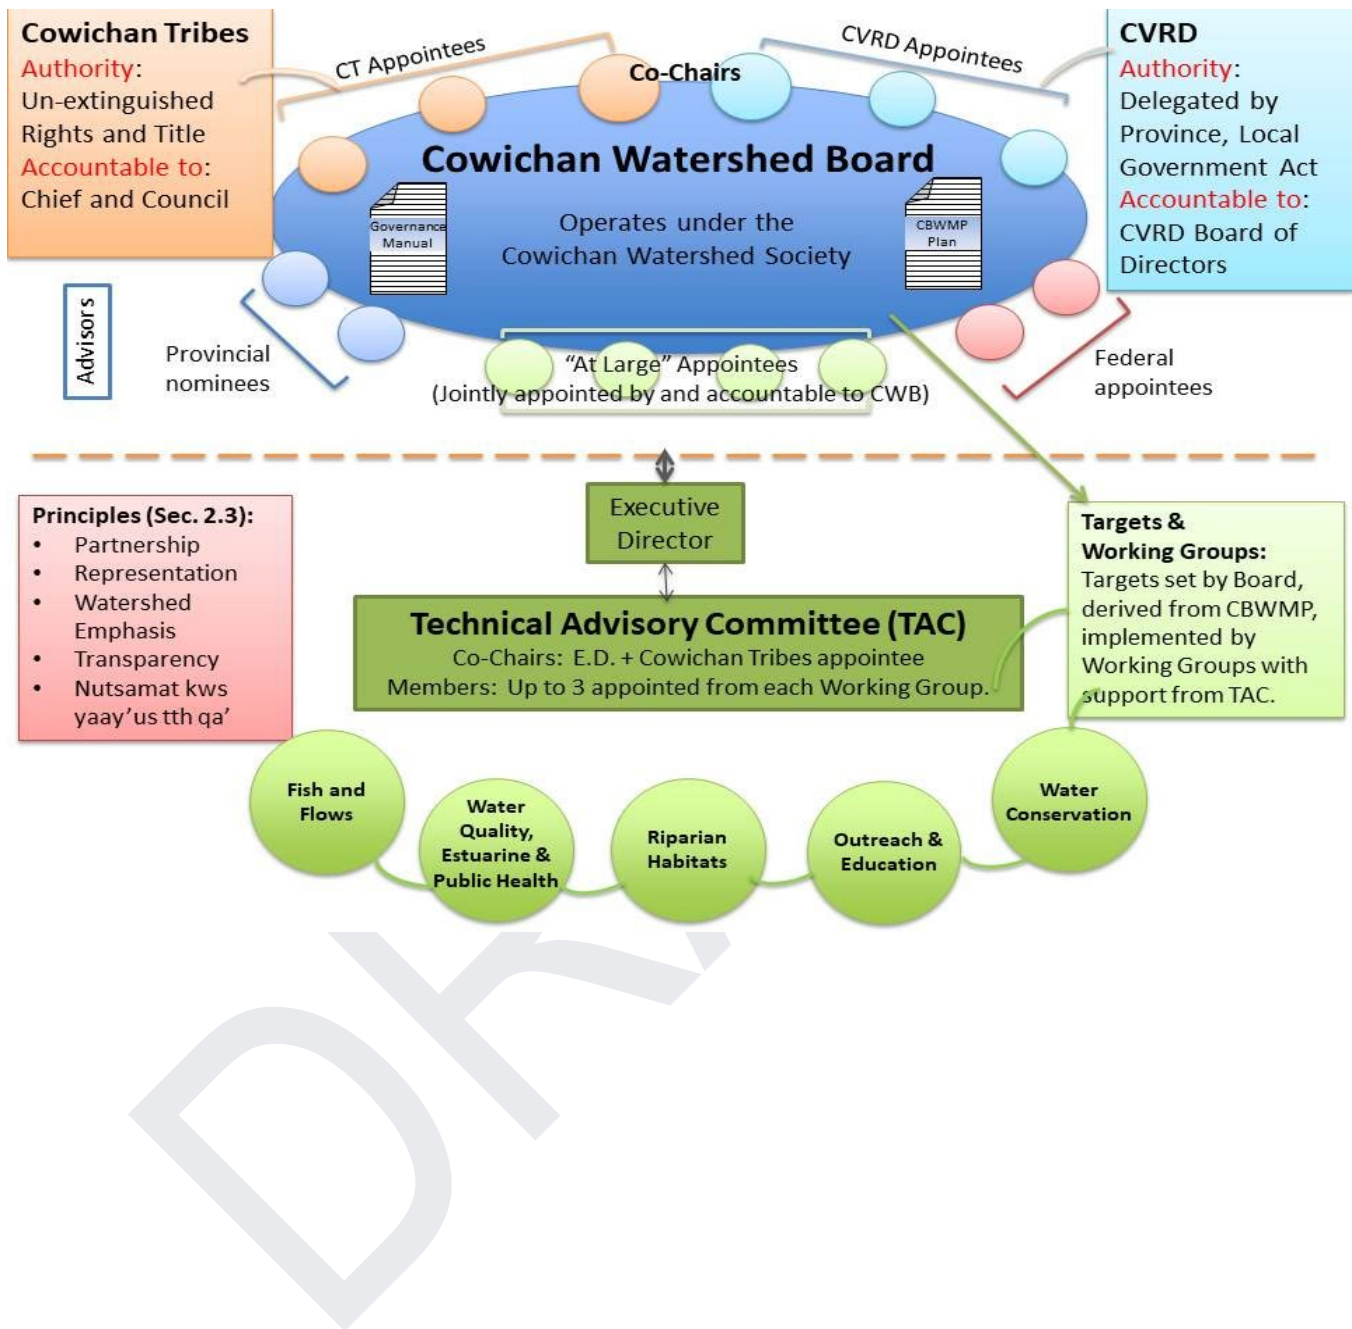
Cowichan Tribes
Authority:
Un-extinguished Rights and Title
Accountable to:
Chief and Council

CT Appointees

Co-Chairs

CVRD Appointees

CVRD
Authority:
Delegated by Province, Local Government Act
Accountable to:
CVRD Board of Directors

Cowichan Watershed Board

Governance Manual

Operates under the Cowichan Watershed Society

CBWMP Plan

Advisors

Provincial nominees

"At Large" Appointees
(Jointly appointed by and accountable to CWB)

Federal appointees

Principles (Sec. 2.3):
• Partnership
• Representation
• Watershed Emphasis
• Transparency
• Nutsamat kws yaay'us tth qa'

Executive Director

Technical Advisory Committee (TAC)
Co-Chairs: E.D. + Cowichan Tribes appointee
Members: Up to 3 appointed from each Working Group.

Targets & Working Groups:
Targets set by Board, derived from CBWMP, implemented by Working Groups with support from TAC.

Fish and Flows

Water Quality, Estuarine & Public Health

Riparian Habitats

Outreach & Education

Water Conservation

DR